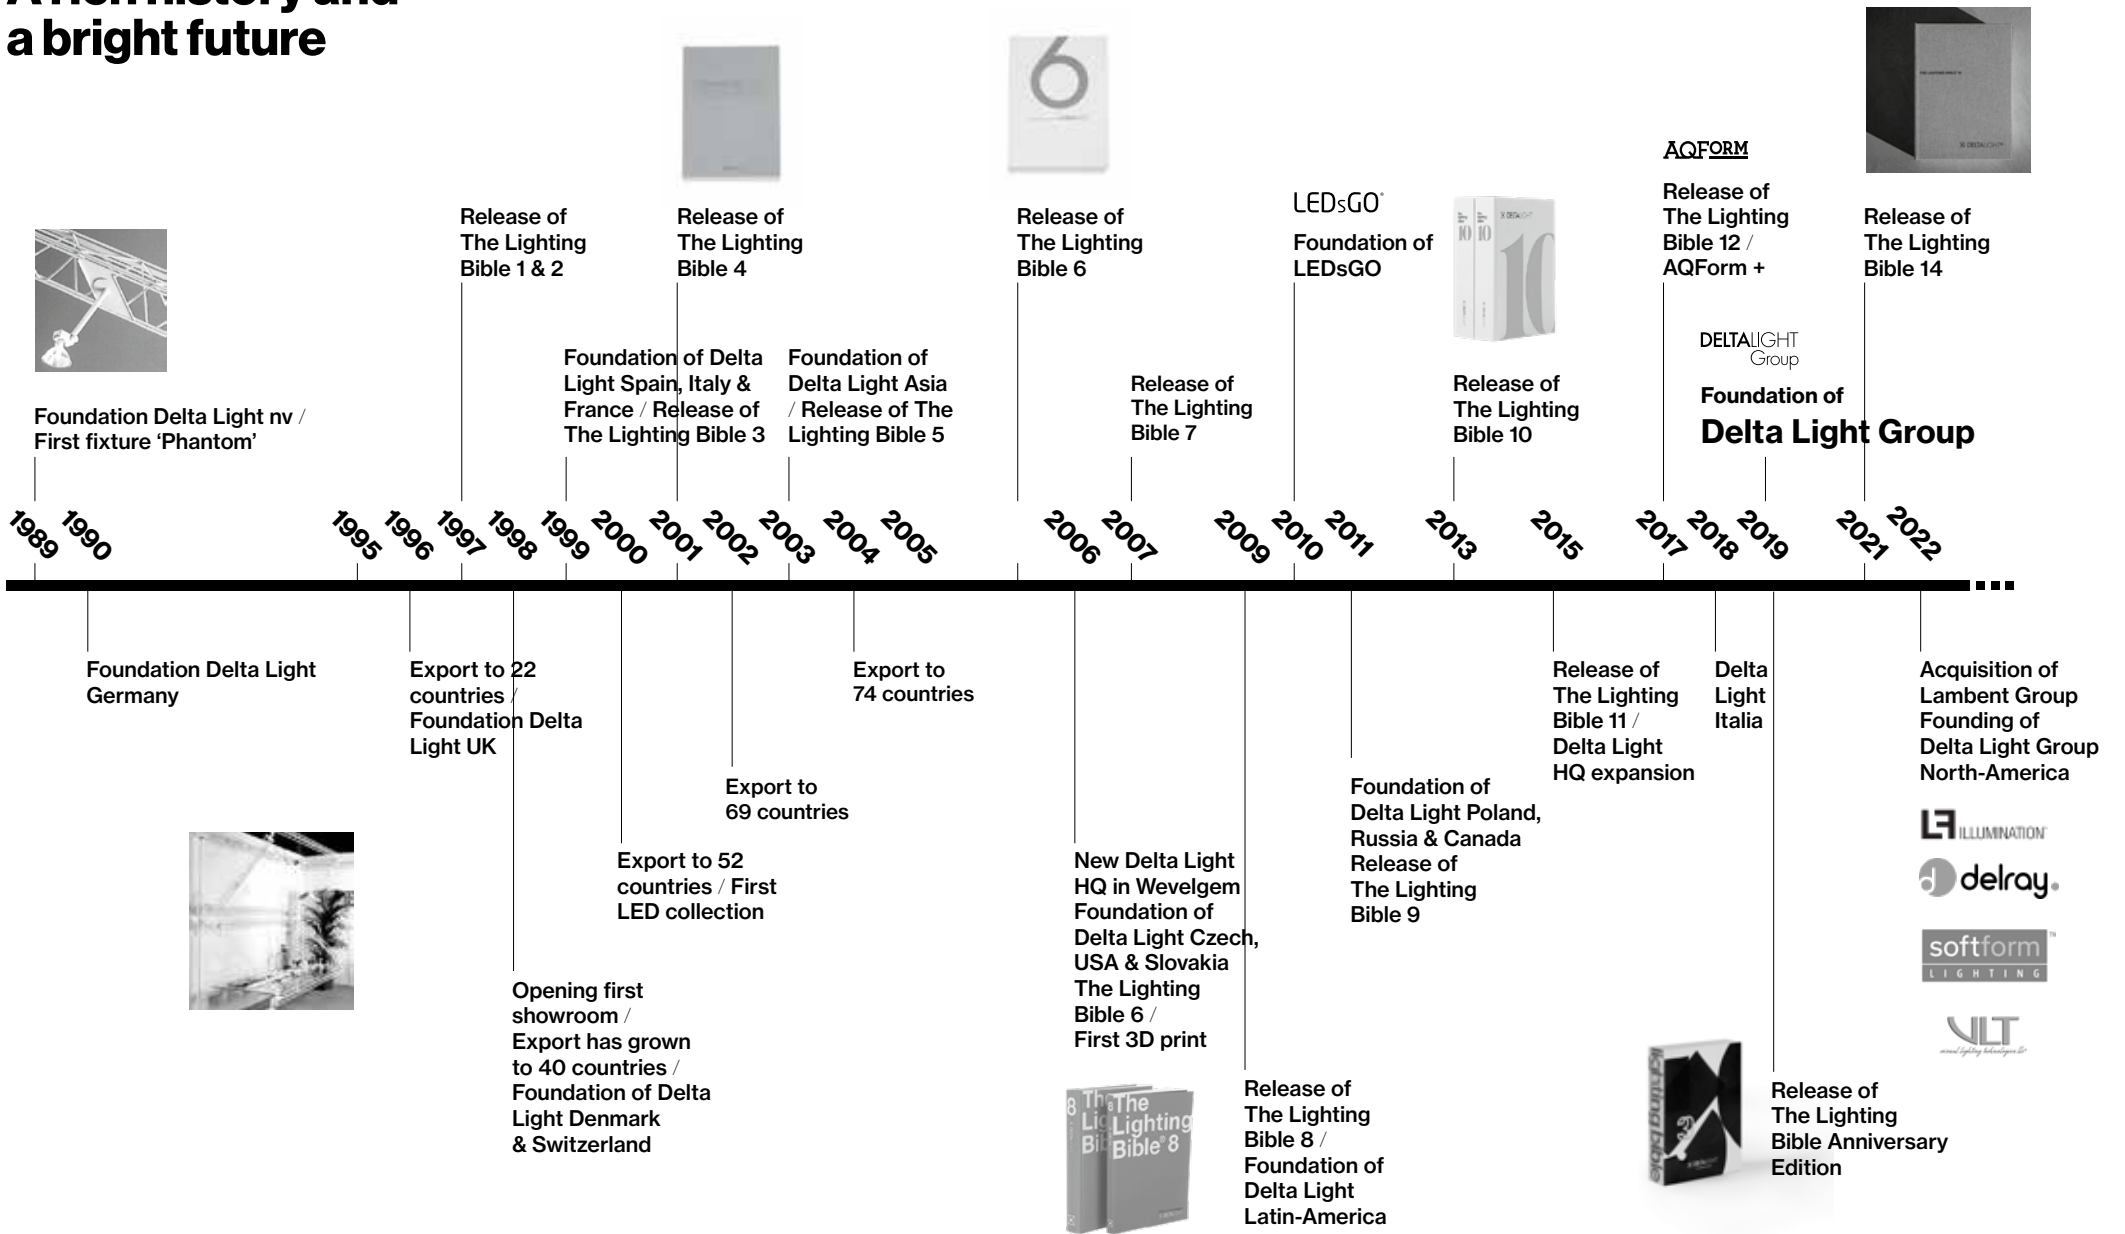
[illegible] history and a bright future

Release of The Lighting Bible 1 & 2

Release of The Lighting Bible 4

Release of The Lighting Bible 6

LEDsGO

Foundation of LEDsGO

AQFORM

Release of The Lighting Bible 12 / AQForm +

Release of The Lighting Bible 14

Foundation Delta Light nv / First fixture 'Phantom'

Foundation of Delta Light Spain, Italy & France / Release of The Lighting Bible 3

Foundation of Delta Light Asia / Release of The Lighting Bible 5

Release of The Lighting Bible 7

Release of The Lighting Bible 10

DELTALIGHT Group

Foundation of
Delta Light Group

1989 1990 1995 1996 1997 1998 1999 2000 2001 2002 2003 2004 2005 2006 2007 2009 2010 2011 2013 2015 2017 2018 2019 2021 2022

Foundation Delta Light Germany

Export to 22 countries / Foundation Delta Light UK

Export to 74 countries

Release of The Lighting Bible 11 / Delta Light HQ expansion

Delta Light Italia

Acquisition of Lambent Group Founding of Delta Light Group North-America

Export to 69 countries

Foundation of Delta Light Poland, Russia & Canada Release of The Lighting Bible 9

LF ILLUMINATION

delray.

softform LIGHTING

VLT

Export to 52 countries / First LED collection

New Delta Light HQ in Wevelgem Foundation of Delta Light Czech, USA & Slovakia The Lighting Bible 6 / First 3D print

Opening first showroom / Export has grown to 40 countries / Foundation of Delta Light Denmark & Switzerland

Release of The Lighting Bible 8 / Foundation of Delta Light Latin-America

Release of The Lighting Bible Anniversary Edition